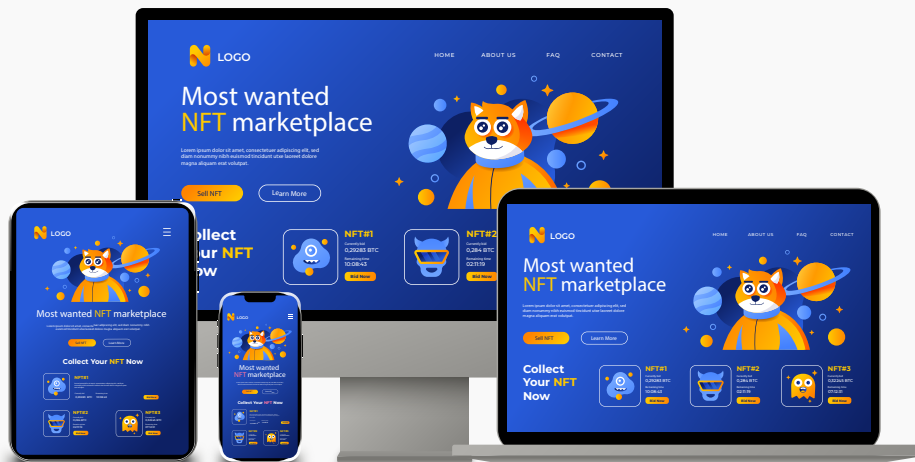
LOGO

HOME ABOUT US FAQ CONTACT

Most wanted NFT marketplace

Lorem ipsum dolor sit amet, consectetuer adipiscing elit, sed diam nonummy nibh euismod tincidunt ut laoreet dolore magna aliquam erat volutpat.

Sell NFT Learn More

Collect Your NFT Now

NFT#1
Currently bid
0,29283 BTC
Remaining time
10:08:43
Bid Now

NFT#2
Currently bid
0,284 BTC
Remaining time
02:11:19
Bid Now

LOGO

Most wanted NFT marketplace

Sell NFT Learn More

Collect Your NFT Now

NFT#1
NFT#2
NFT#3

Most wanted NFT marketplace

Collect Your NFT Now

LOGO

HOME ABOUT US FAQ CONTACT

Most wanted NFT marketplace

Lorem ipsum dolor sit amet, consectetuer adipiscing elit, sed diam nonummy nibh euismod tincidunt ut laoreet dolore magna aliquam erat volutpat.

Sell NFT Learn More

Collect Your NFT Now

NFT#1
0,29283 BTC
10:08:43
Bid Now

NFT#2
0,284 BTC
02:11:19
Bid Now

NFT#3
0,00203 BTC
07:12:21
Bid Now